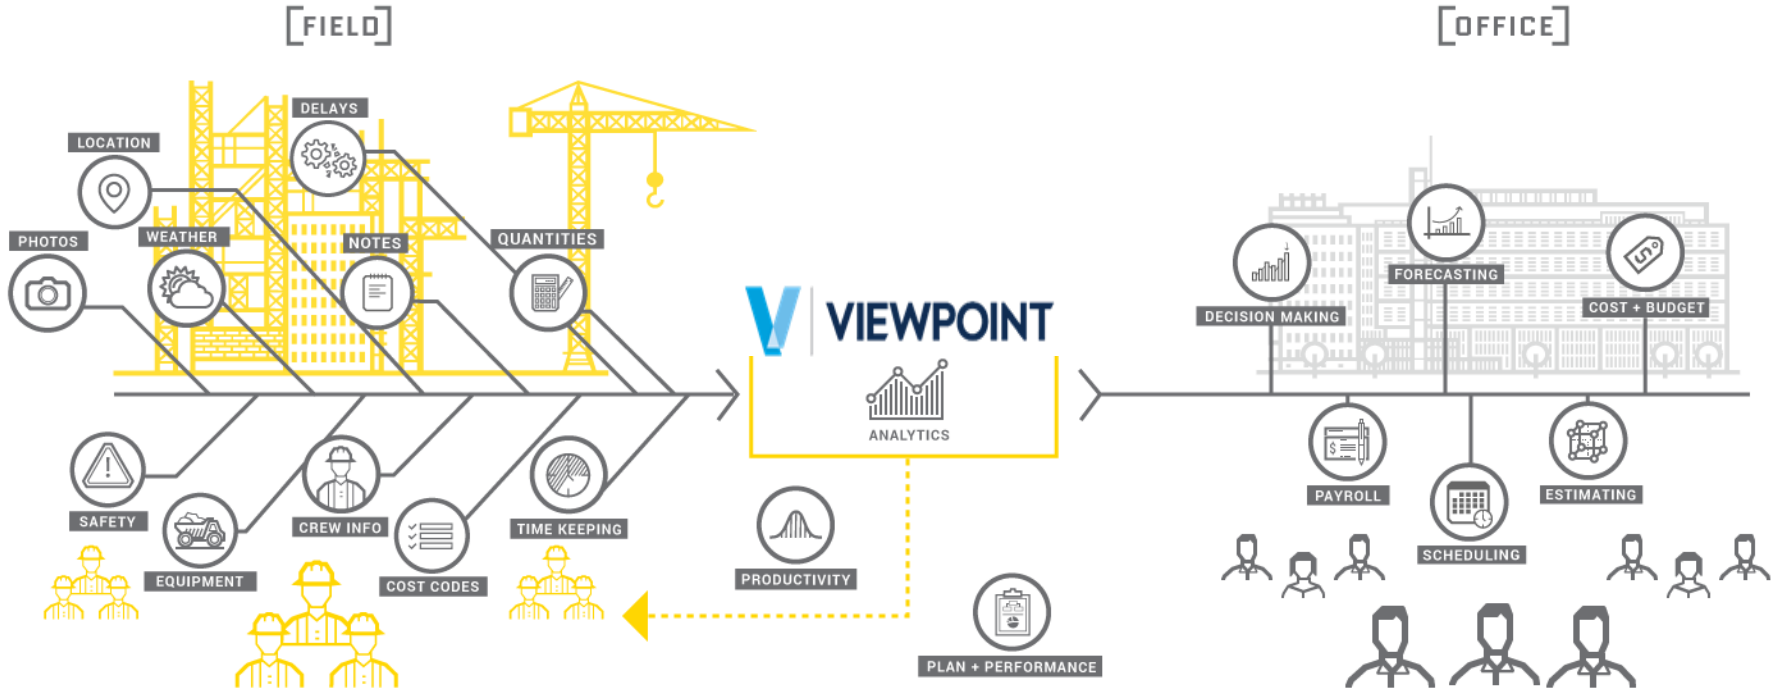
[FIELD]

[OFFICE]

LOCATION

DELAYS

PHOTOS

WEATHER

NOTES

QUANTITIES

VIEWPOINT

ANALYTICS

SAFETY

EQUIPMENT

CREW INFO

COST CODES

TIME KEEPING

PRODUCTIVITY

PLAN + PERFORMANCE

DECISION MAKING

FORECASTING

COST + BUDGET

PAYROLL

SCHEDULING

ESTIMATING